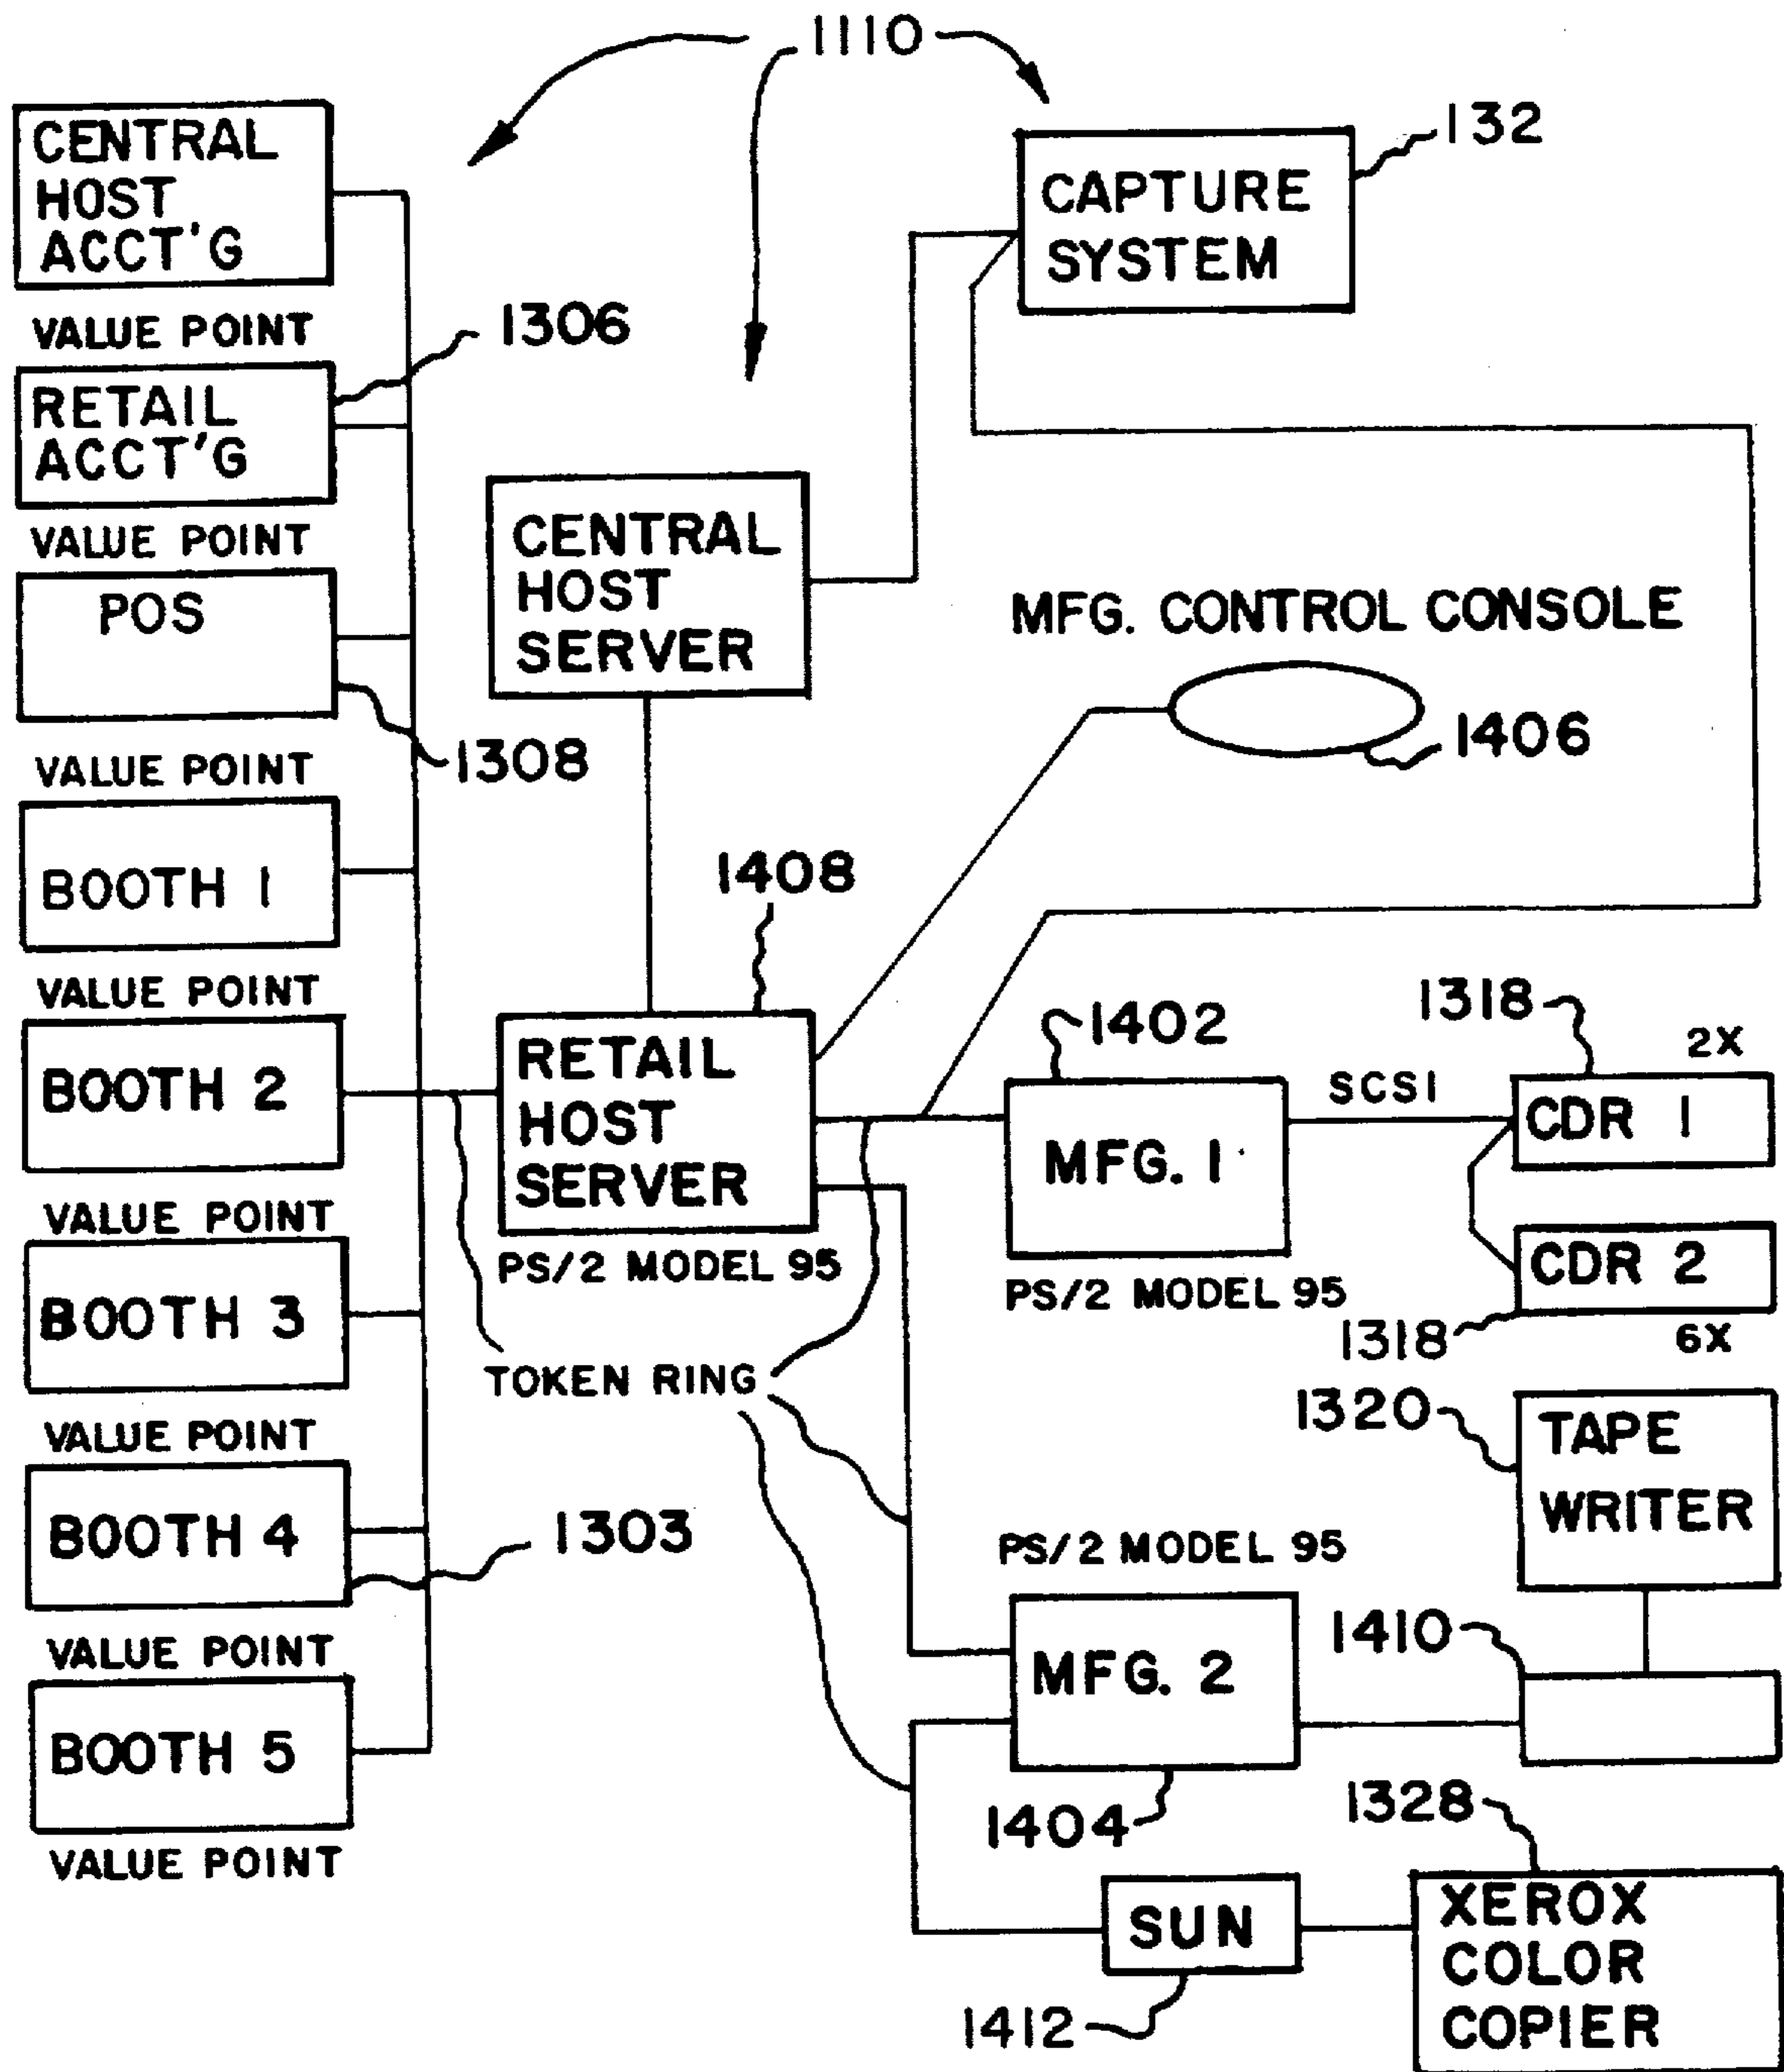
1110

CENTRAL HOST ACCT'G

VALUE POINT

1306

RETAIL ACCT'G

VALUE POINT

POS

1308

VALUE POINT

BOOTH 1

VALUE POINT

BOOTH 2

VALUE POINT

BOOTH 3

VALUE POINT

BOOTH 4

1303

VALUE POINT

BOOTH 5

VALUE POINT

CAPTURE SYSTEM

132

CENTRAL HOST SERVER

MFG. CONTROL CONSOLE

1406

1408

RETAIL HOST SERVER

PS/2 MODEL 95

TOKEN RING

1402

MFG. 1

PS/2 MODEL 95

SCSI

1318

2X

CDR 1

CDR 2

1318

6X

1320

TAPE WRITER

PS/2 MODEL 95

MFG. 2

1410

1404

1328

SUN

XEROX COLOR COPIER

1412